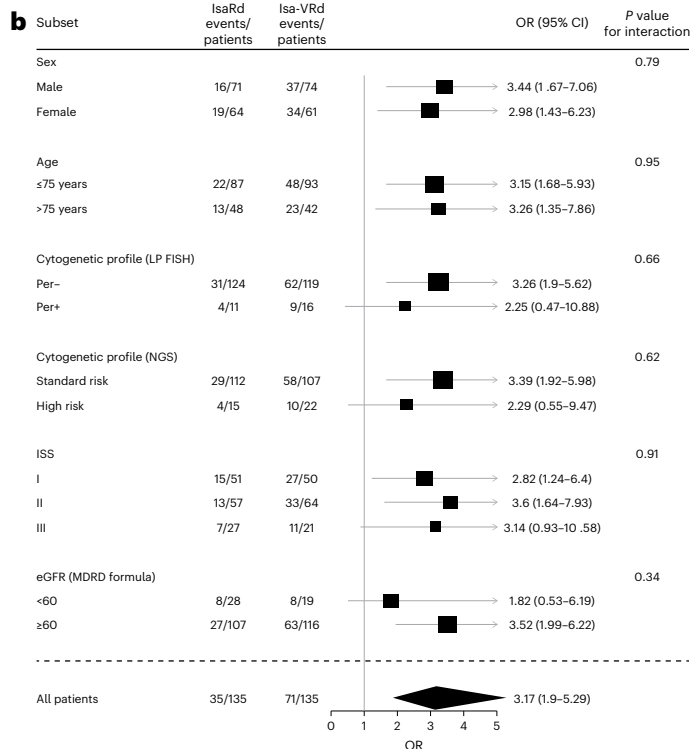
b

| Subset | IsaRd events/ patients | Isa-VRd events/ patients | OR (95% CI) | P value for interaction |
|---|---|---|---|---|
| Sex | | | | 0.79 |
| Male | 16/71 | 37/74 | 3.44 (1 .67–7.06) | |
| Female | 19/64 | 34/61 | 2.98 (1.43–6.23) | |
| Age | | | | 0.95 |
| ≤75 years | 22/87 | 48/93 | 3.15 (1.68–5.93) | |
| >75 years | 13/48 | 23/42 | 3.26 (1.35–7.86) | |
| Cytogenetic profile (LP FISH) | | | | 0.66 |
| Per– | 31/124 | 62/119 | 3.26 (1.9–5.62) | |
| Per+ | 4/11 | 9/16 | 2.25 (0.47–10.88) | |
| Cytogenetic profile (NGS) | | | | 0.62 |
| Standard risk | 29/112 | 58/107 | 3.39 (1.92–5.98) | |
| High risk | 4/15 | 10/22 | 2.29 (0.55–9.47) | |
| ISS | | | | 0.91 |
| I | 15/51 | 27/50 | 2.82 (1.24–6.4) | |
| II | 13/57 | 33/64 | 3.6 (1.64–7.93) | |
| III | 7/27 | 11/21 | 3.14 (0.93–10 .58) | |
| eGFR (MDRD formula) | | | | 0.34 |
| <60 | 8/28 | 8/19 | 1.82 (0.53–6.19) | |
| ≥60 | 27/107 | 63/116 | 3.52 (1.99–6.22) | |
| All patients | 35/135 | 71/135 | 3.17 (1.9–5.29) | |

0 1 2 3 4 5
OR